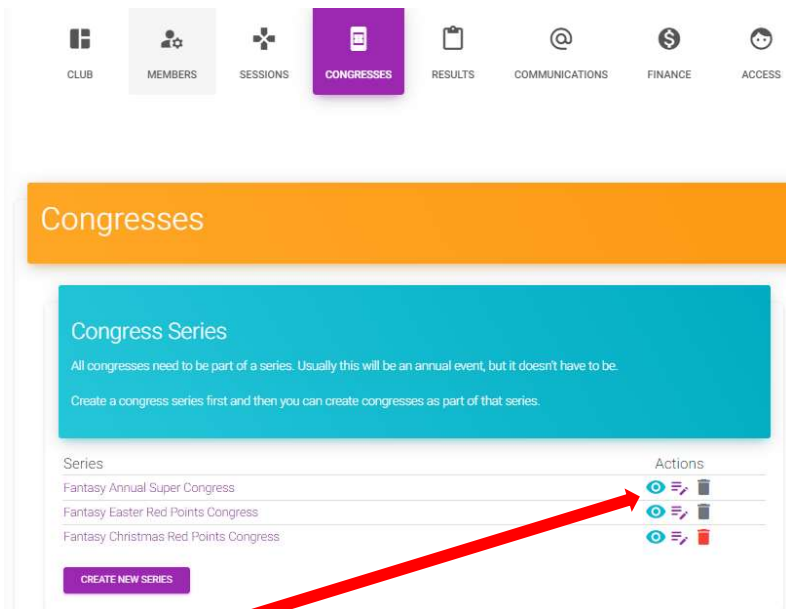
CLUB MEMBERS SESSIONS CONGRESSES RESULTS COMMUNICATIONS FINANCE ACCESS

Congresses

Congress Series

All congresses need to be part of a series. Usually this will be an annual event, but it doesn't have to be.

Create a congress series first and then you can create congresses as part of that series.

| Series | Actions |
|---|---|
| Fantasy Annual Super Congress | |
| Fantasy Easter Red Points Congress | |
| Fantasy Christmas Red Points Congress | |

CREATE NEW SERIES